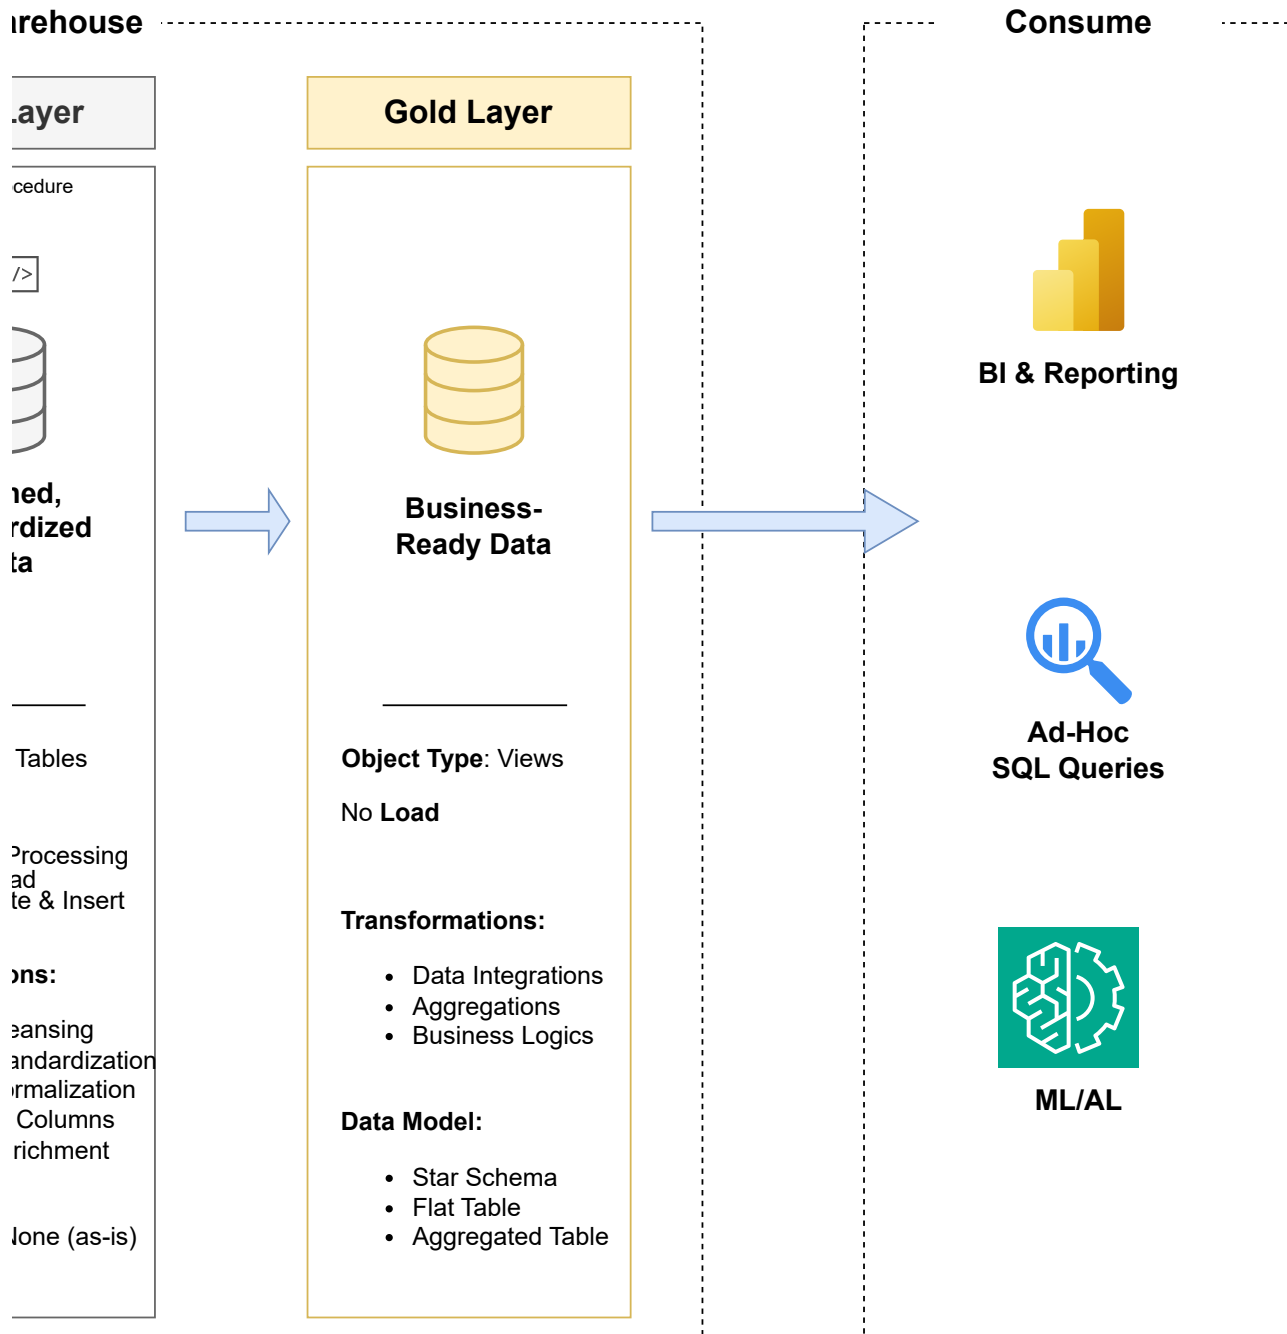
ırehouse

.ayer

:cedure

/>

ıed,
rdized
ta

Tables

Processing
ad
te & Insert

ons:

eansing
andardization
ırmalization
Columns
richment

None (as-is)

Gold Layer

Business-
Ready Data

Object Type: Views

No Load

Transformations:

- Data Integrations
- Aggregations
- Business Logics

Data Model:

- Star Schema
- Flat Table
- Aggregated Table

Consume

BI & Reporting

Ad-Hoc
SQL Queries

ML/AL